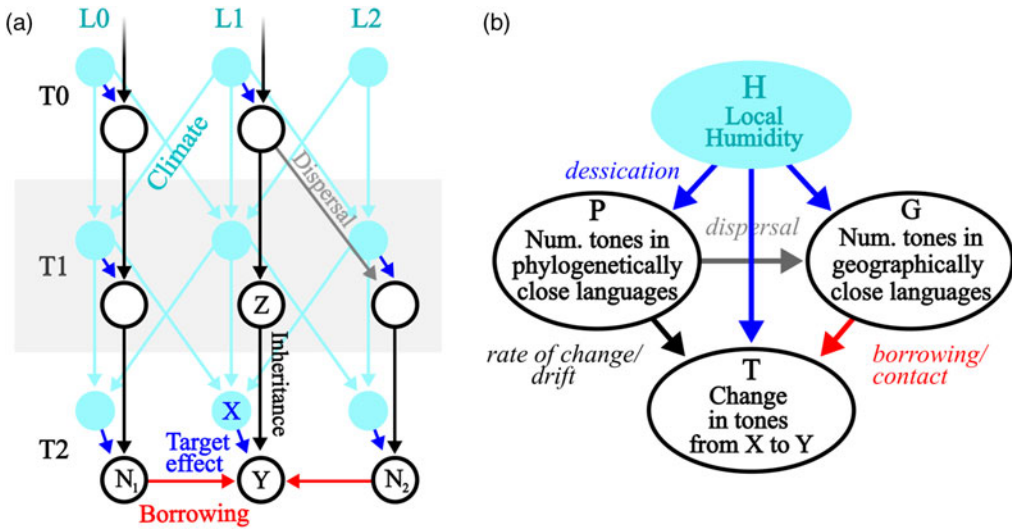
(a)

L0 L1 L2

T0

Climate

Dispersal

T1

Z

Inheritance

X

T2

Target effect

$N_1$ Y $N_2$

Borrowing

(b)

H
Local Humidity

dessication

P
Num. tones in phylogenetically close languages

dispersal

G
Num. tones in geographically close languages

rate of change/ drift

T
Change in tones from X to Y

borrowing/ contact